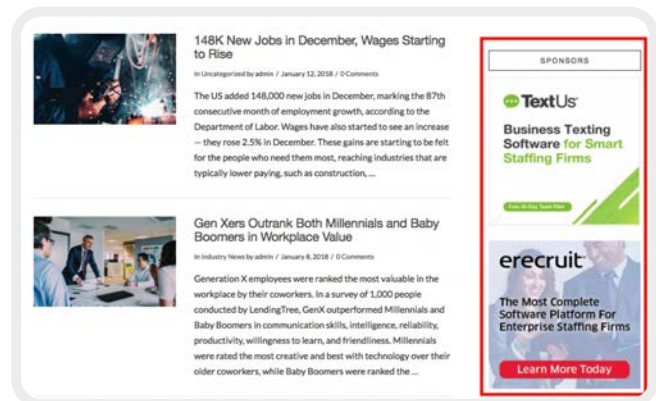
148K New Jobs in December, Wages Starting to Rise

In Uncategorized by admin / January 12, 2018 / 0 Comments

The US added 148,000 new jobs in December, marking the 87th consecutive month of employment growth, according to the Department of Labor. Wages have also started to see an increase — they rose 2.5% in December. These gains are starting to be felt for the people who need them most, reaching industries that are typically lower paying, such as construction, ...

Gen Xers Outrank Both Millennials and Baby Boomers in Workplace Value

In Industry News by admin / January 8, 2018 / 0 Comments

Generation X employees were ranked the most valuable in the workplace by their coworkers. In a survey of 1,000 people conducted by LendingTree, GenX outperformed Millennials and Baby Boomers in communication skills, intelligence, reliability, productivity, willingness to learn, and friendliness. Millennials were rated the most creative and best with technology over their older coworkers, while Baby Boomers were ranked the ...

SPONSORS

TextUs

Business Texting Software for Smart Staffing Firms

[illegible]

erecruit

The Most Complete Software Platform For Enterprise Staffing Firms

Learn More Today